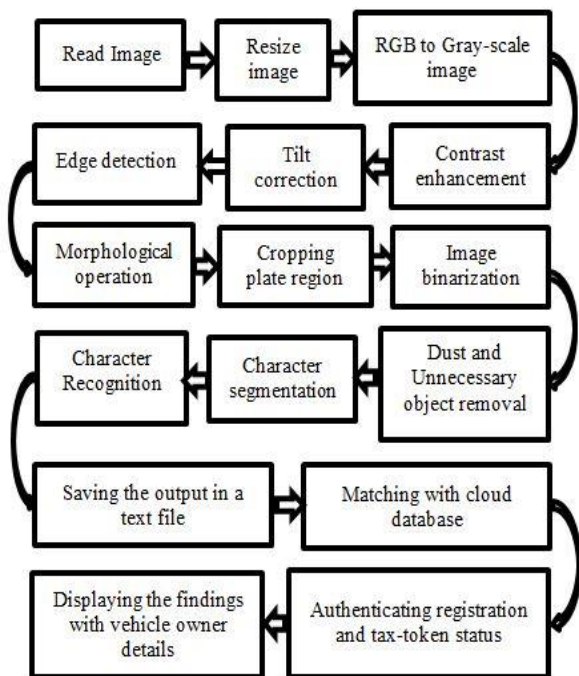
Read Image

Resize image

RGB to Gray-scale image

Contrast enhancement

Tilt correction

Edge detection

Morphological operation

Cropping plate region

Image binarization

Dust and Unnecessary object removal

Character segmentation

Character Recognition

Saving the output in a text file

Matching with cloud database

Authenticating registration and tax-token status

Displaying the findings with vehicle owner details